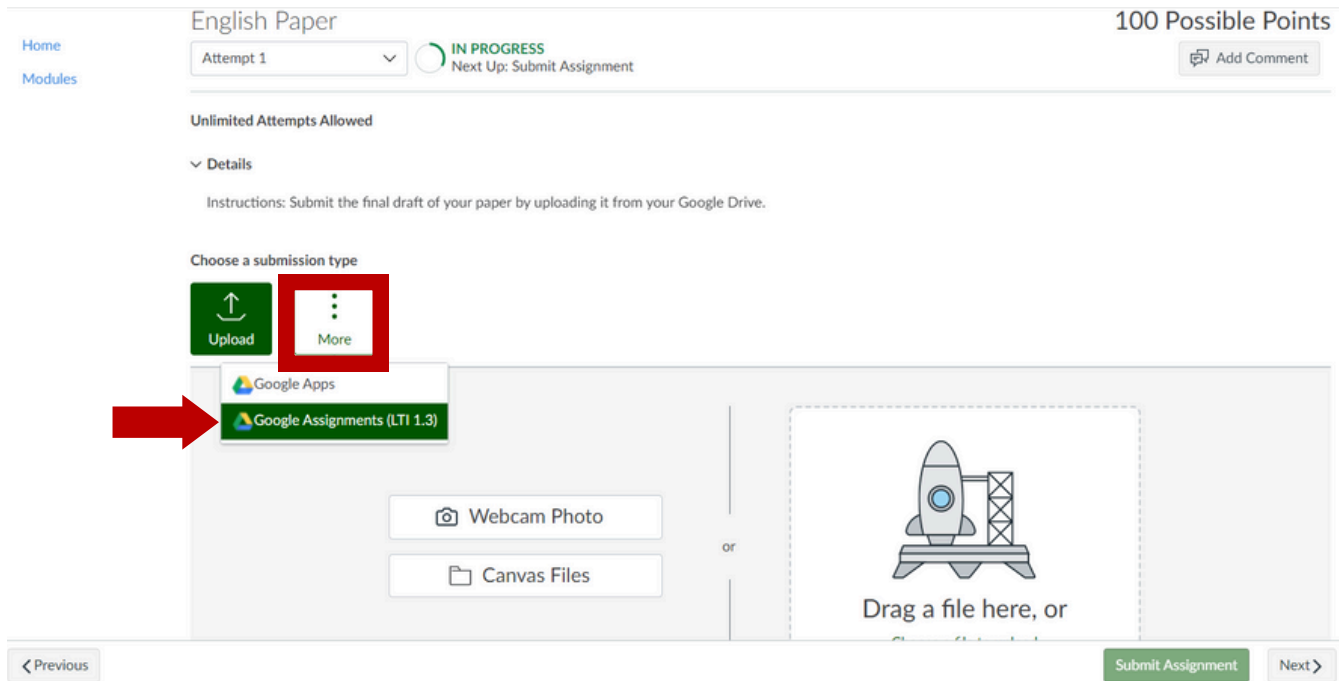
Home
Modules

English Paper
100 Possible Points
Attempt 1
IN PROGRESS
Next Up: Submit Assignment
Add Comment

Unlimited Attempts Allowed

Details

Instructions: Submit the final draft of your paper by uploading it from your Google Drive.

Choose a submission type

Upload
More

Google Apps
Google Assignments (LTI 1.3)

Webcam Photo
Canvas Files
or
Drag a file here, or
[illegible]

Previous
Submit Assignment
Next